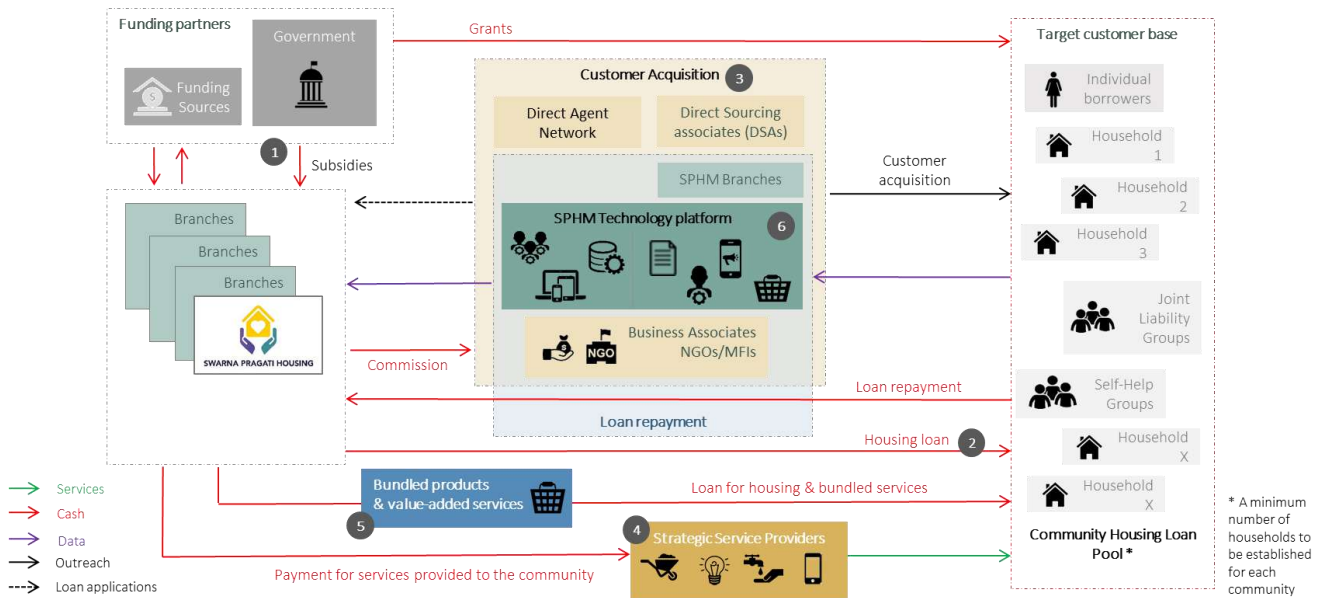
Funding partners

Government

Funding Sources

1

Subsidies

Grants

Target customer base

Individual borrowers

Household 1

Household 2

Household 3

Joint Liability Groups

Self-Help Groups

Household X

Household X

Community Housing Loan Pool *

Customer Acquisition 3

Direct Agent Network

Direct Sourcing associates (DSAs)

SPHM Branches

SPHM Technology platform 6

NGO

Business Associates NGOs/MFIs

Loan repayment

Customer acquisition

Branches

Branches

Branches

SWARNA PRAGATI HOUSING

Commission

Loan repayment

Housing loan 2

Bundled products & value-added services

5

Loan for housing & bundled services

4 Strategic Service Providers

Payment for services provided to the community

Services

Cash

Data

Outreach

Loan applications

* A minimum number of households to be established for each community